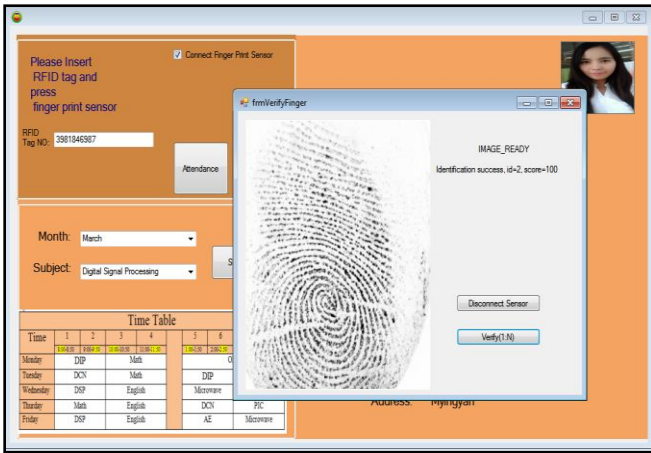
Please Insert RFID tag and press finger print sensor

Connect Finger Print Sensor

RFID Tag NO: 3981846987

Attendance

Month: March

Subject: Digital Signal Processing

S

Time Table

| Time | 1 | 2 | 3 | 4 | 5 | 6 |
|---|---|---|---|---|---|---|
| | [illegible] | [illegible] | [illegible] | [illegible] | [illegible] | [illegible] |
| Monday | DIP | | Math | | | 0 |
| Tuesday | DCN | | Math | | DIP | |
| Wednesday | DSP | | English | | Microwave | |
| Thursday | Math | | English | | DCN | PIC |
| Friday | DSP | | English | | AE | Microwave |

frmVerifyFinger

IMAGE_READY

Identification success, id=2, score=100

Disconnect Sensor

Verify(1:N)

Address: Myingyan